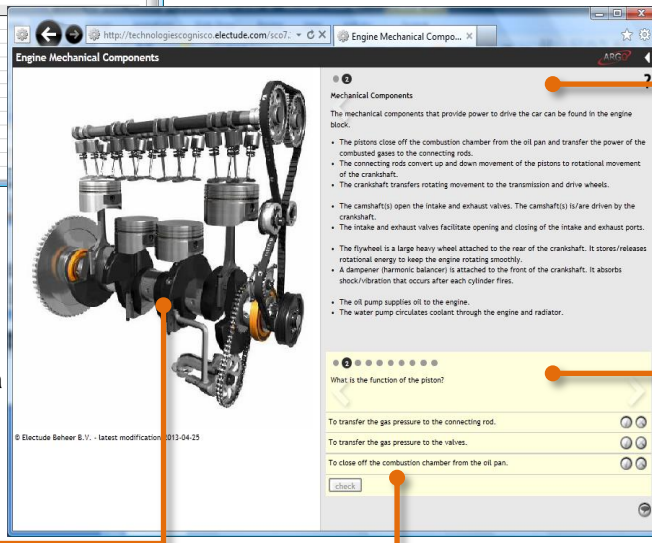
http://technologiescognisco.electude.com/sco7... Engine Mechanical Compo...

Engine Mechanical Components

2

Mechanical Components

The mechanical components that provide power to drive the car can be found in the engine block.

• The pistons close off the combustion chamber from the oil pan and transfer the power of the combusted gases to the connecting rods.
• The connecting rods convert up and down movement of the pistons to rotational movement of the crankshaft.
• The crankshaft transfers rotating movement to the transmission and drive wheels.

• The camshaft(s) open the intake and exhaust valves. The camshaft(s) is/are driven by the crankshaft.
• The intake and exhaust valves facilitate opening and closing of the intake and exhaust ports.

• The flywheel is a large heavy wheel attached to the rear of the crankshaft. It stores/releases rotational energy to keep the engine rotating smoothly.
• A dampener (harmonic balancer) is attached to the front of the crankshaft. It absorbs shock/vibration that occurs after each cylinder fires.

• The oil pump supplies oil to the engine.
• The water pump circulates coolant through the engine and radiator.

2

What is the function of the piston?

To transfer the gas pressure to the connecting rod.

To transfer the gas pressure to the valves.

To close off the combustion chamber from the oil pan.

check

© Electude Beheer B.V. - latest modification 2013-04-25